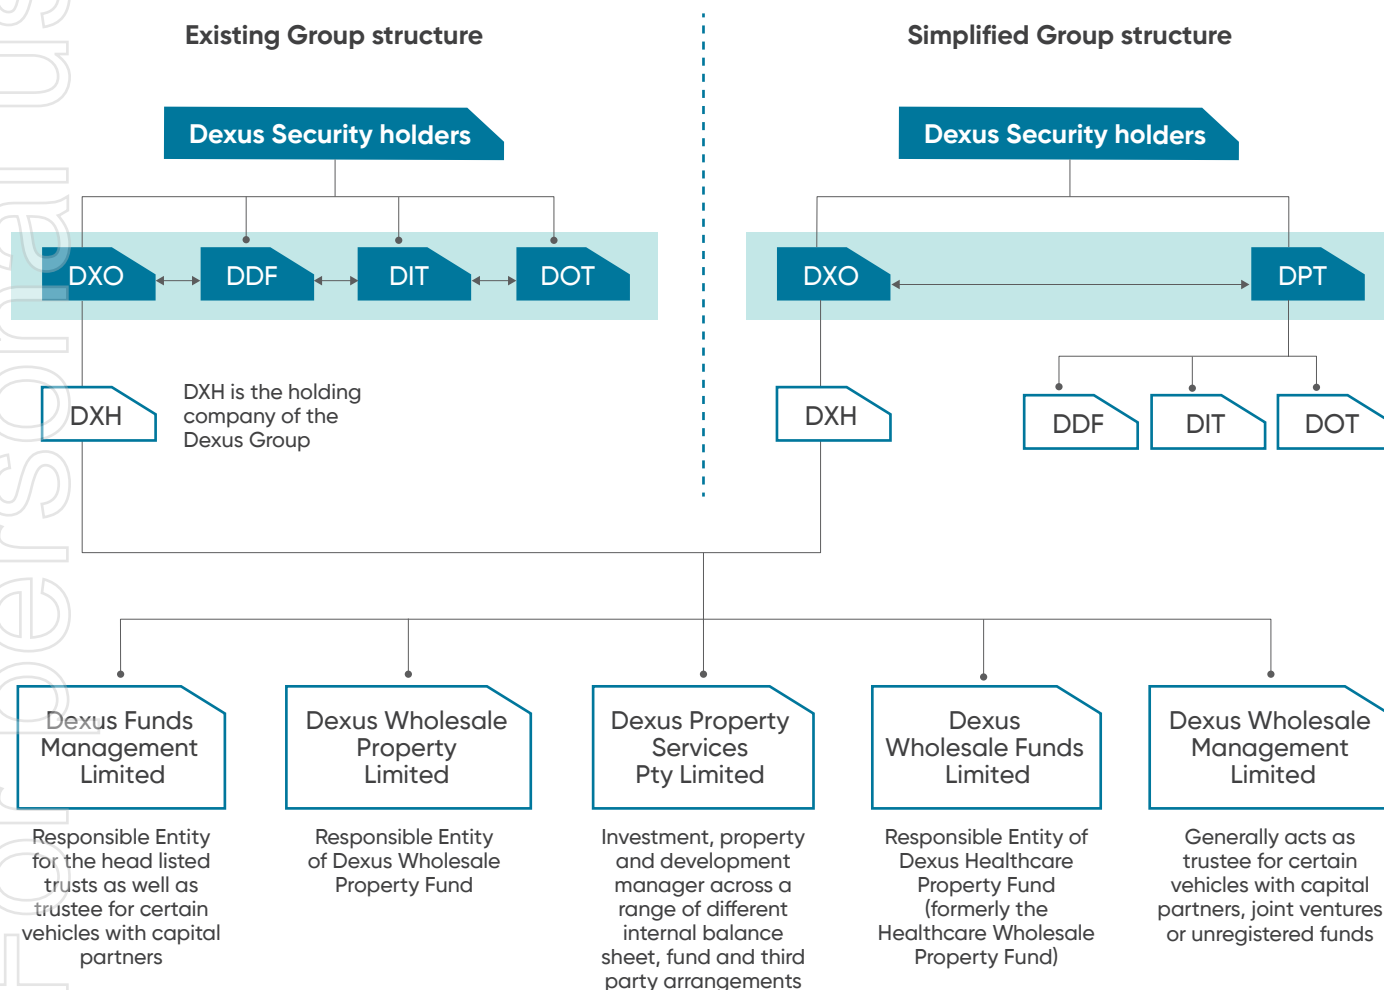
Existing Group structure

Dexus Security holders

DXO DDF DIT DOT

DXH

DXH is the holding company of the Dexus Group

Simplified Group structure

Dexus Security holders

DXO DPT

DXH

DDF DIT DOT

Dexus Funds Management Limited

Responsible Entity for the head listed trusts as well as trustee for certain vehicles with capital partners

Dexus Wholesale Property Limited

Responsible Entity of Dexus Wholesale Property Fund

Dexus Property Services Pty Limited

Investment, property and development manager across a range of different internal balance sheet, fund and third party arrangements

Dexus Wholesale Funds Limited

Responsible Entity of Dexus Healthcare Property Fund (formerly the Healthcare Wholesale Property Fund)

Dexus Wholesale Management Limited

Generally acts as trustee for certain vehicles with capital partners, joint ventures or unregistered funds